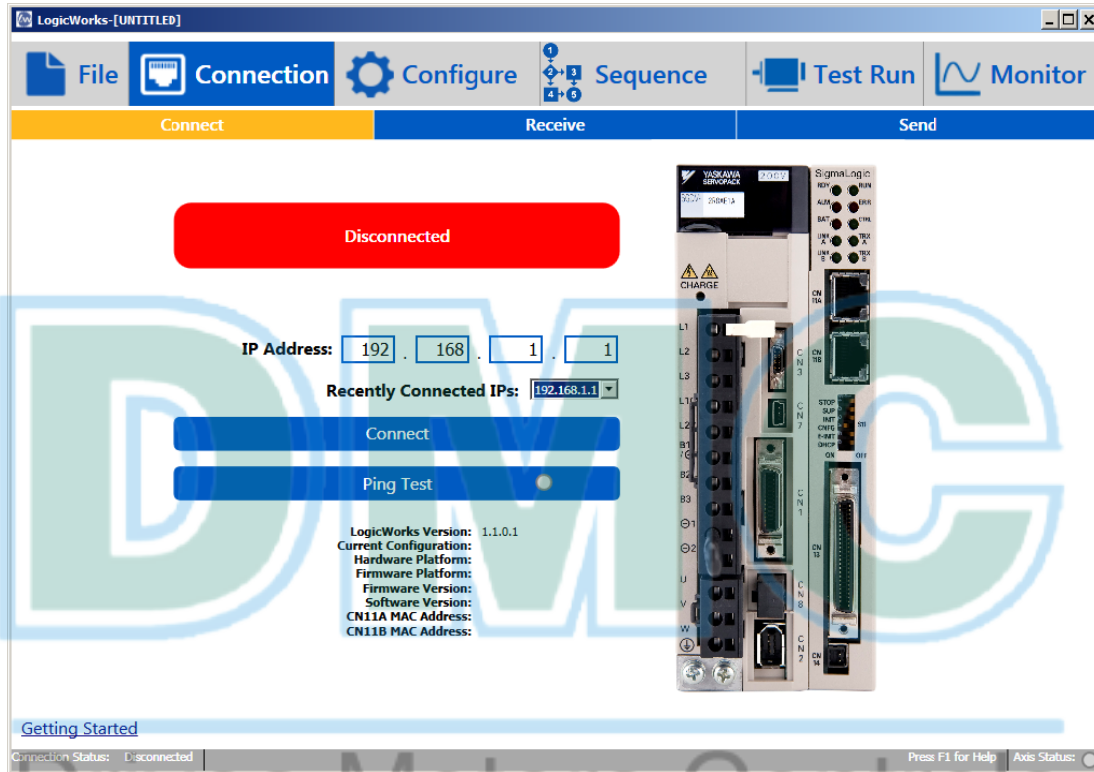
LogicWorks-[UNTITLED]

File Connection Configure Sequence Test Run Monitor

Connect Receive Send

Disconnected

IP Address: 192 . 168 . 1 . 1

Recently Connected IPs: 192.168.1.1

Connect

Ping Test

LogicWorks Version: 1.1.0.1
Current Configuration:
Hardware Platform:
Firmware Platform:
Firmware Version:
Software Version:
CN11A MAC Address:
CN11B MAC Address:

YASKAWA SERVOPACK 200V
SigmaLogic
RDY RUN
ALM ERR
BAT CTRL
CHARGE
L1 L2 L3 L1C L2C B1 B2 B3 U V W
CN 3
CN 7
CN 1
CN 8
CN 2
CN 11A
CN 11B
STOP SUP INIT CNFG E-INIT DHCP
ON OFF
CN 13
CN 14

DMC

Getting Started

Connection Status: Disconnected
Press F1 for Help Axis Status: